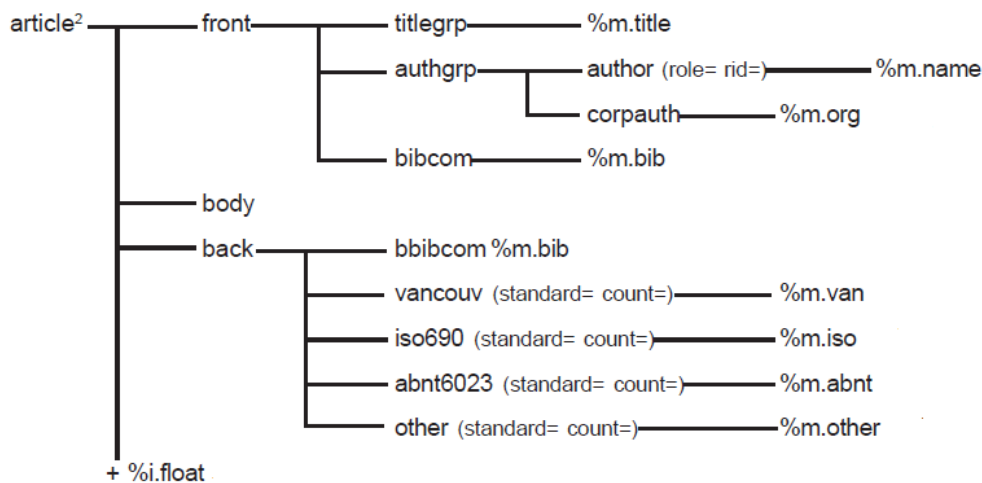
article$^{2}$
front
titlegrp
%m.title
authgrp
author (role= rid=)
%m.name
corpauth
%m.org
bibcom
%m.bib
body
back
bbibcom %m.bib
vancouv (standard= count=)
%m.van
iso690 (standard= count=)
%m.iso
abnt6023 (standard= count=)
%m.abnt
other (standard= count=)
%m.other
+ %i.float